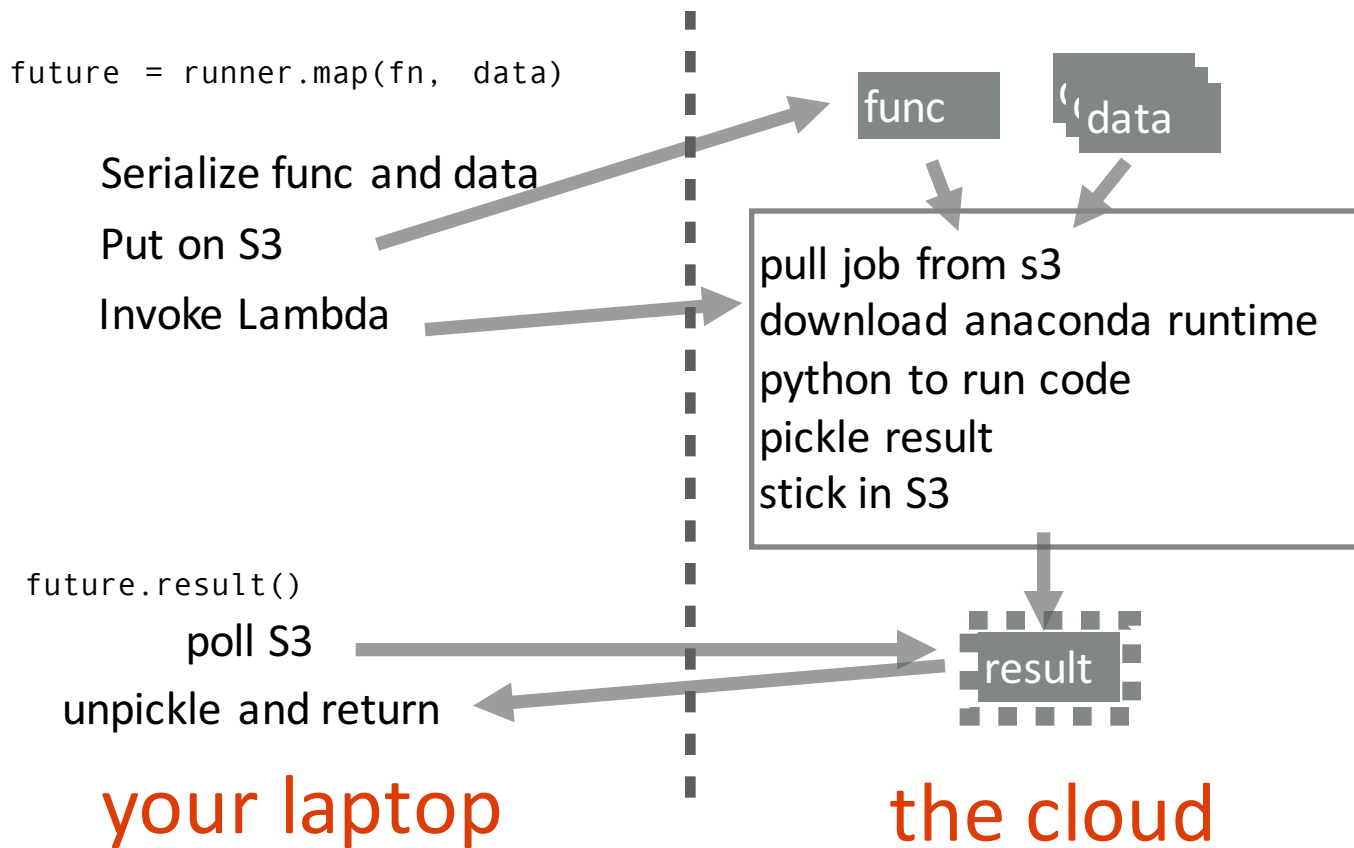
future = runner.map(fn, data)

Serialize func and data

Put on S3

Invoke Lambda

func

data

pull job from s3
download anaconda runtime
python to run code
pickle result
stick in S3

future.result()

poll S3

unpickle and return

result

your laptop

the cloud